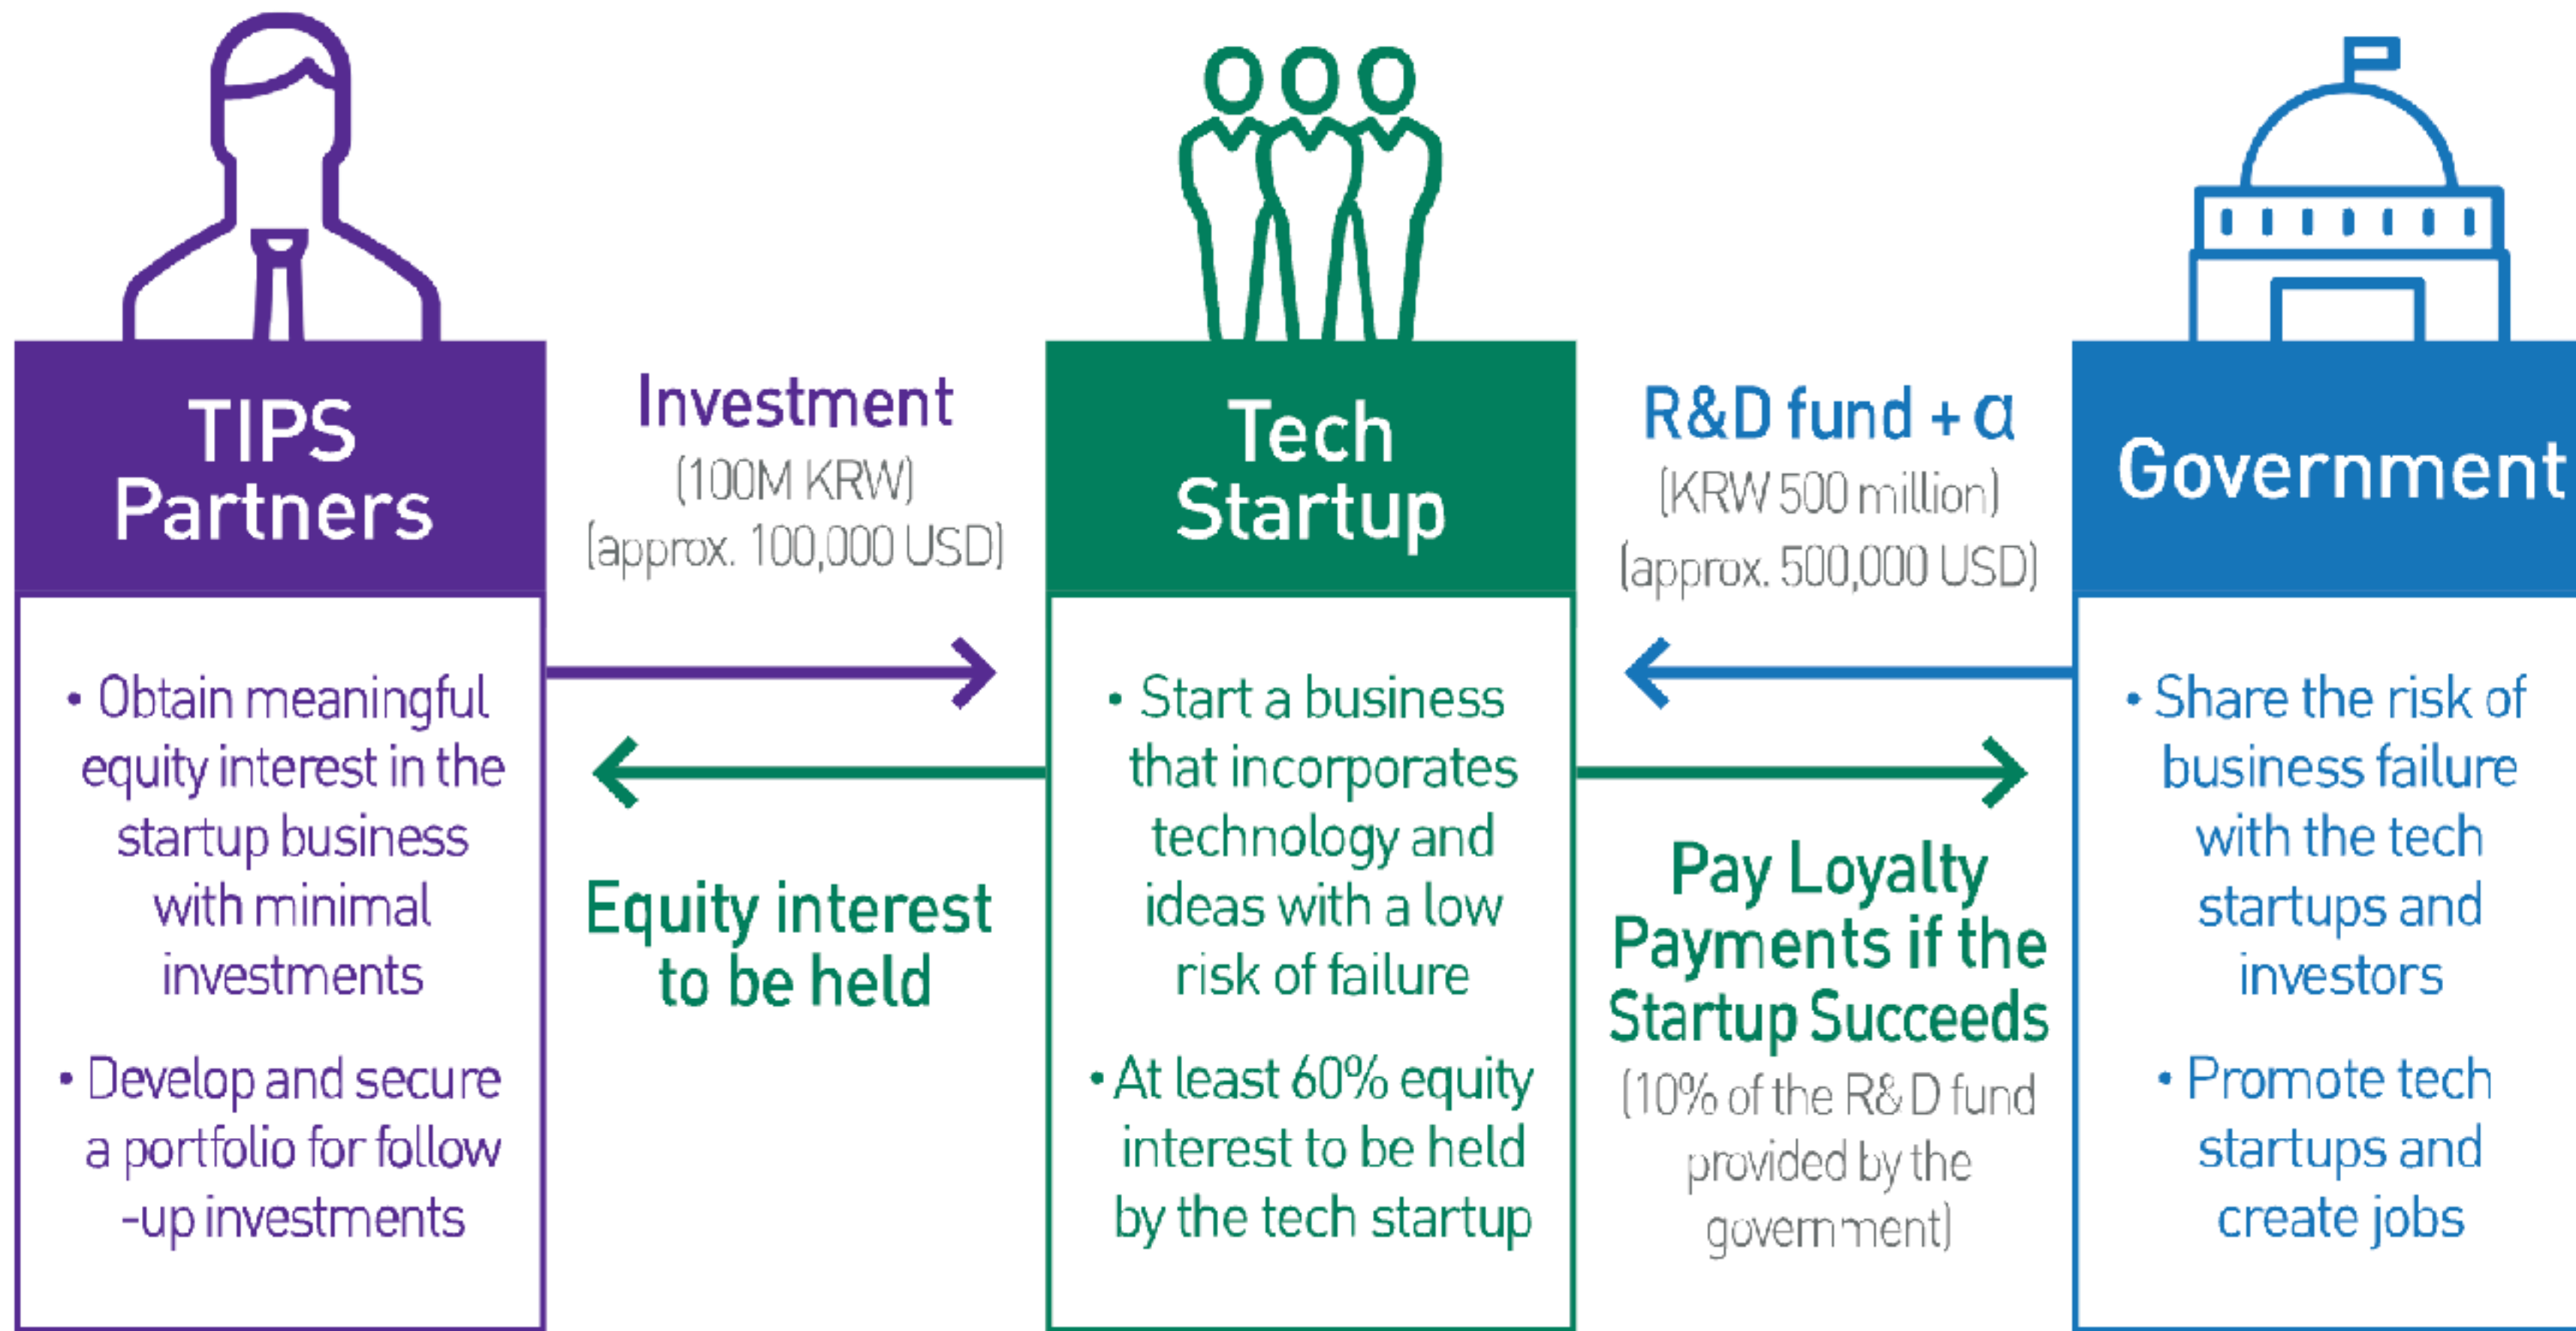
TIPS Partners

• Obtain meaningful equity interest in the startup business with minimal investments

• Develop and secure a portfolio for follow -up investments

Investment
(100M KRW)
(approx. 100,000 USD)

Equity interest to be held

Tech Startup

• Start a business that incorporates technology and ideas with a low risk of failure

• At least 60% equity interest to be held by the tech startup

R&D fund + $\alpha$
(KRW 500 million)
(approx. 500,000 USD)

Pay Loyalty Payments if the Startup Succeeds
(10% of the R&D fund provided by the government)

Government

• Share the risk of business failure with the tech startups and investors

• Promote tech startups and create jobs